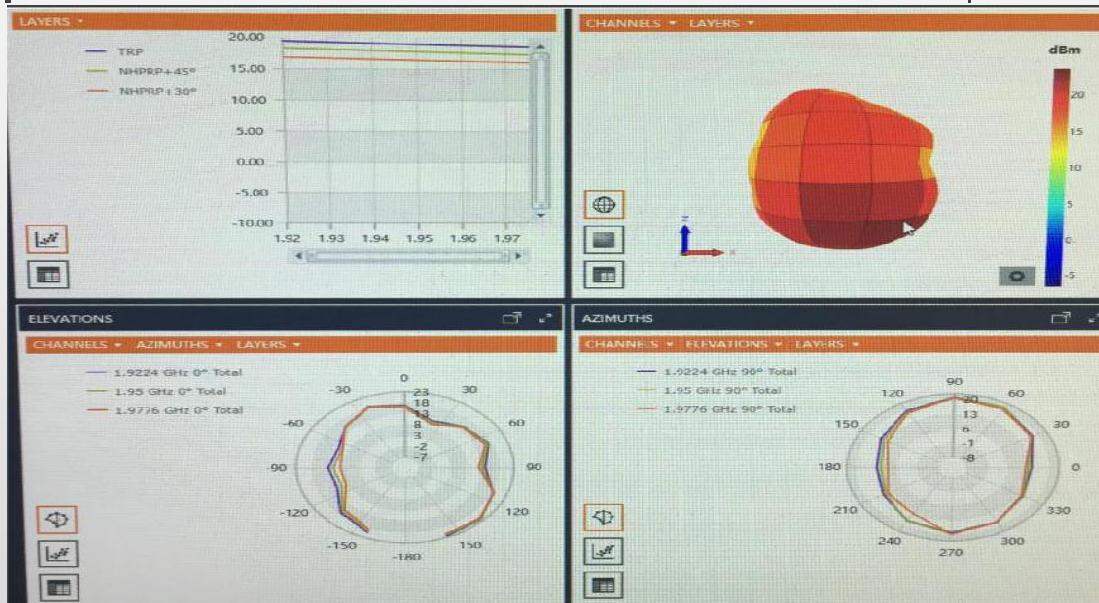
LAYERS ▾

TRP
NHPRP±45°
NHPRP±30°

20.00
15.00
10.00
5.00
0.00
-5.00
-10.00

1.92 1.93 1.94 1.95 1.96 1.97

CHANNELS ▾ LAYERS ▾

dBm

20
15
10
5
0
-5

z
x

ELEVATIONS

CHANNELS ▾ AZIMUTHS ▾ LAYERS ▾

1.9224 GHz 0° Total
1.95 GHz 0° Total
1.9776 GHz 0° Total

0
30
60
90
120
150
-180
-150
-120
-90
-60
-30

23
18
13
8
3
-2
-7

AZIMUTHS

CHANNELS ▾ ELEVATIONS ▾ LAYERS ▾

1.9224 GHz 90° Total
1.95 GHz 90° Total
1.9776 GHz 90° Total

90
60
30
0
330
300
270
240
210
180
150
120

20
13
6
-1
-8